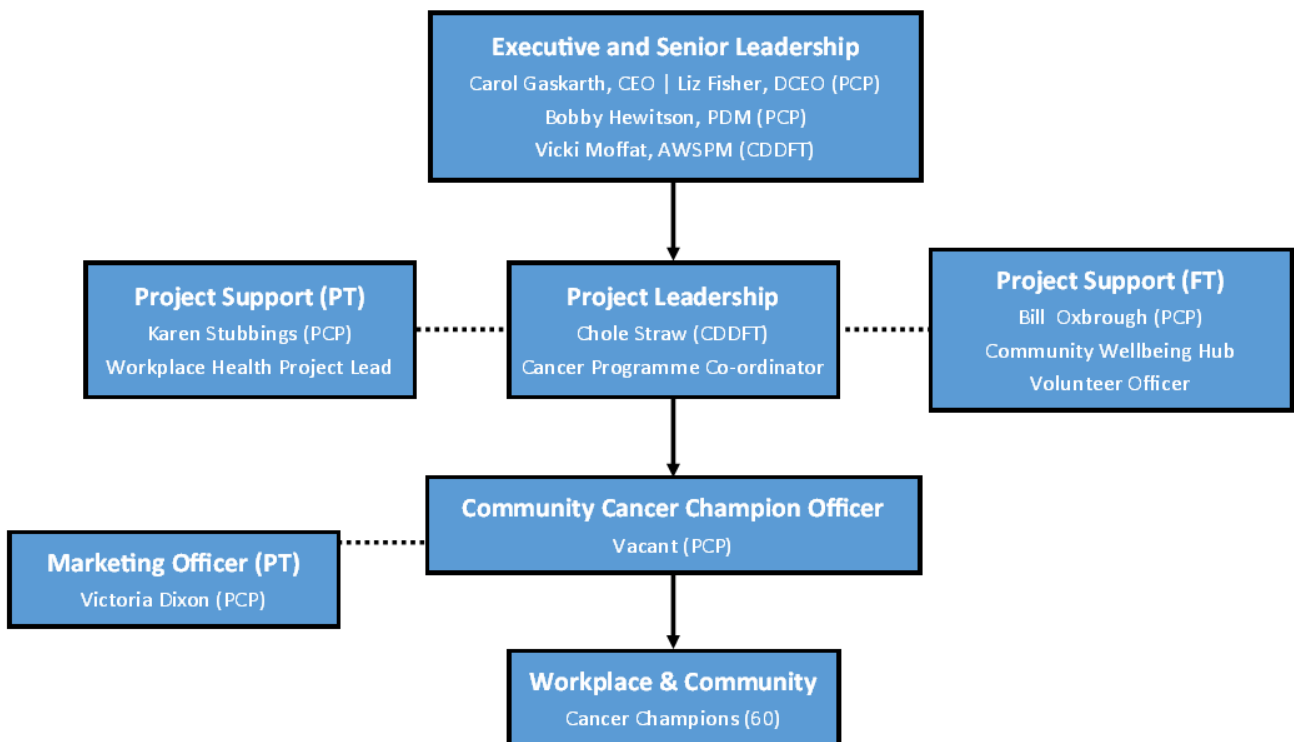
Executive and Senior Leadership
Carol Gaskarth, CEO | Liz Fisher, DCEO (PCP)
Bobby Hewitson, PDM (PCP)
Vicki Moffat, AWSPM (CDDFT)

Project Support (PT)
Karen Stubbings (PCP)
Workplace Health Project Lead

Project Leadership
Chole Straw (CDDFT)
Cancer Programme Co-ordinator

Project Support (FT)
Bill Oxbrough (PCP)
Community Wellbeing Hub
Volunteer Officer

Community Cancer Champion Officer
Vacant (PCP)

Marketing Officer (PT)
Victoria Dixon (PCP)

Workplace & Community
Cancer Champions (60)